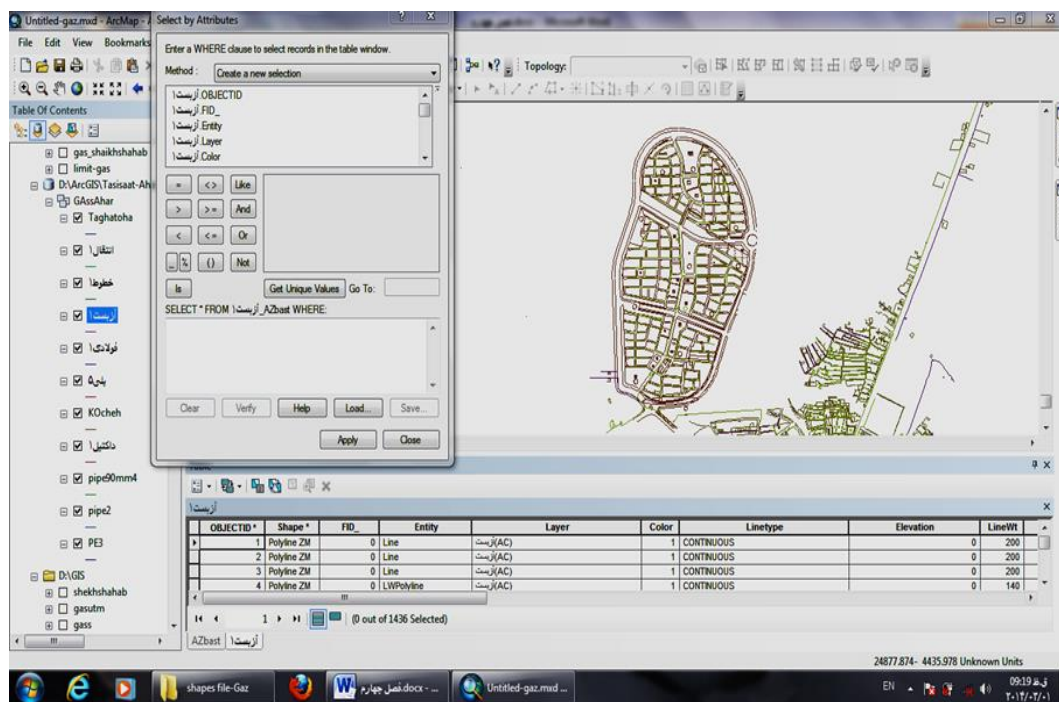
Untitled-gaz.mxd - ArcMap - Select by Attributes

File Edit View Bookmarks

Topology:

Table Of Contents

gas_shaikhshahab
limit-gas
D:\ArcGIS\Tasisaat-Ahi
GAssAhar
Taghatoha
انتقال۱
خطوط۱
آزبست۱
فولادی۱
پلی۱
KOcheh
داکتیل۱
pipe90mm4
pipe2
PE3
D:\GIS
shekhshahab
gasutm
gass

Enter a WHERE clause to select records in the table window.

Method : Create a new selection

آزبست۱.OBJECTID
آزبست۱.FID_
آزبست۱.Entity
آزبست۱.Layer
آزبست۱.Color

= <> Like
> >= And
< <= Or
_ % () Not
Is

Get Unique Values Go To:

SELECT * FROM آزبست۱_AZbast WHERE:

Clear Verify Help Load... Save...

Apply Close

Table

آزبست۱

| OBJECTID * | Shape * | FID_ | Entity | Layer | Color | Linetype | Elevation | LineWt |
|---|---|---|---|---|---|---|---|---|
| 1 | Polyline ZM | 0 | Line | آزبست(AC) | 1 | CONTINUOUS | 0 | 200 |
| 2 | Polyline ZM | 0 | Line | آزبست(AC) | 1 | CONTINUOUS | 0 | 200 |
| 3 | Polyline ZM | 0 | Line | آزبست(AC) | 1 | CONTINUOUS | 0 | 200 |
| 4 | Polyline ZM | 0 | LWPolyline | آزبست(AC) | 1 | CONTINUOUS | 0 | 140 |

1 (0 out of 1436 Selected)

AZbast آزبست۱

24877.874- 4435.978 Unknown Units

shapes file-Gaz
فصل چهارم.docx - ...
Untitled-gaz.mxd ...

EN 09:19 ق.ظ
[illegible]